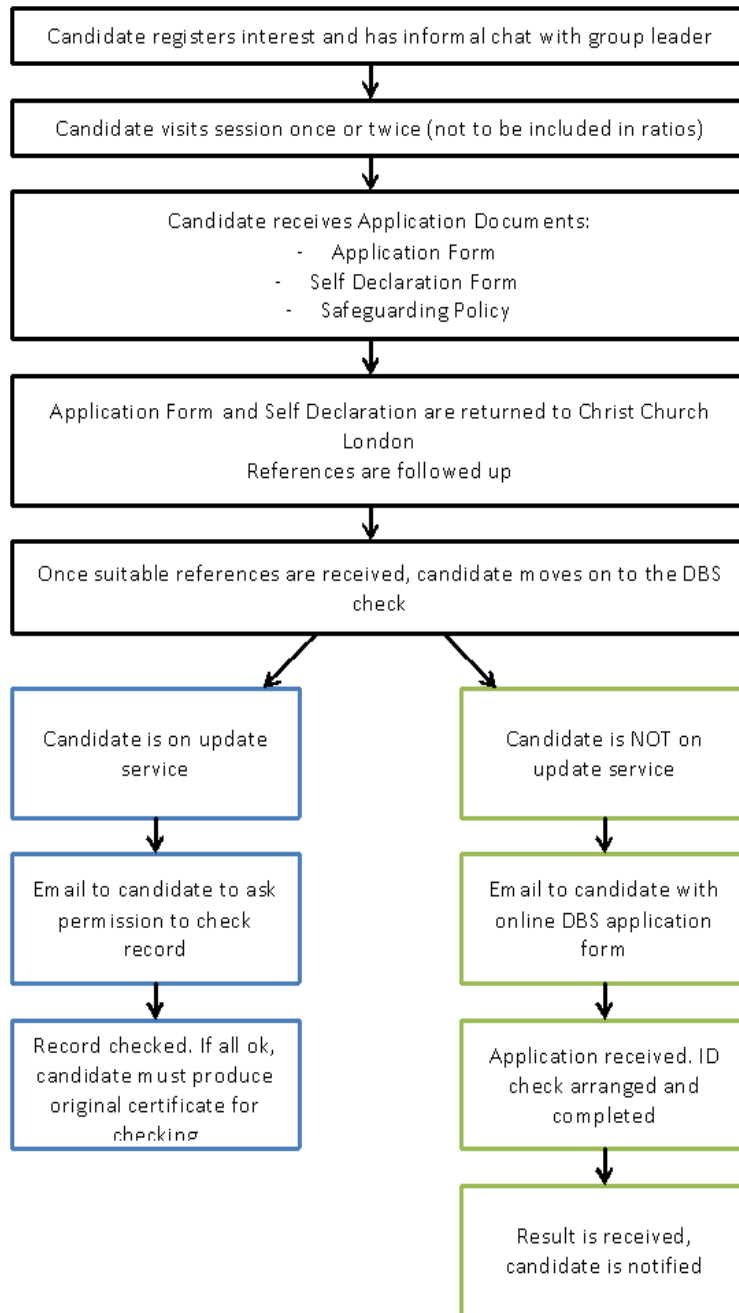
Candidate registers interest and has informal chat with group leader

Candidate visits session once or twice (not to be included in ratios)

Candidate receives Application Documents:
- Application Form
- Self Declaration Form
- Safeguarding Policy

Application Form and Self Declaration are returned to Christ Church London
References are followed up

Once suitable references are received, candidate moves on to the DBS check

Candidate is on update service

Email to candidate to ask permission to check record

Record checked. If all ok, candidate must produce original certificate for checking

Candidate is NOT on update service

Email to candidate with online DBS application form

Application received. ID check arranged and completed

Result is received, candidate is notified